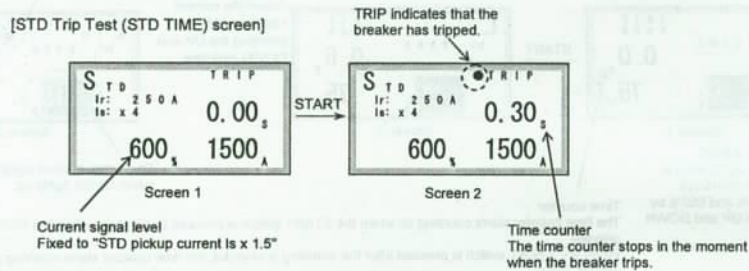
[STD Trip Test (STD TIME) screen]

TRIP indicates that the breaker has tripped.

$S_{TD}$ TRIP
Ir: 250A
Is: x 4
0.00 s
600 % 1500 A

START

$S_{TD}$ TRIP
Ir: 250A
Is: x 4
0.30 s
600 % 1500 A

Screen 1

Screen 2

Current signal level
Fixed to "STD pickup current Is x 1.5"

Time counter
The time counter stops in the moment when the breaker trips.